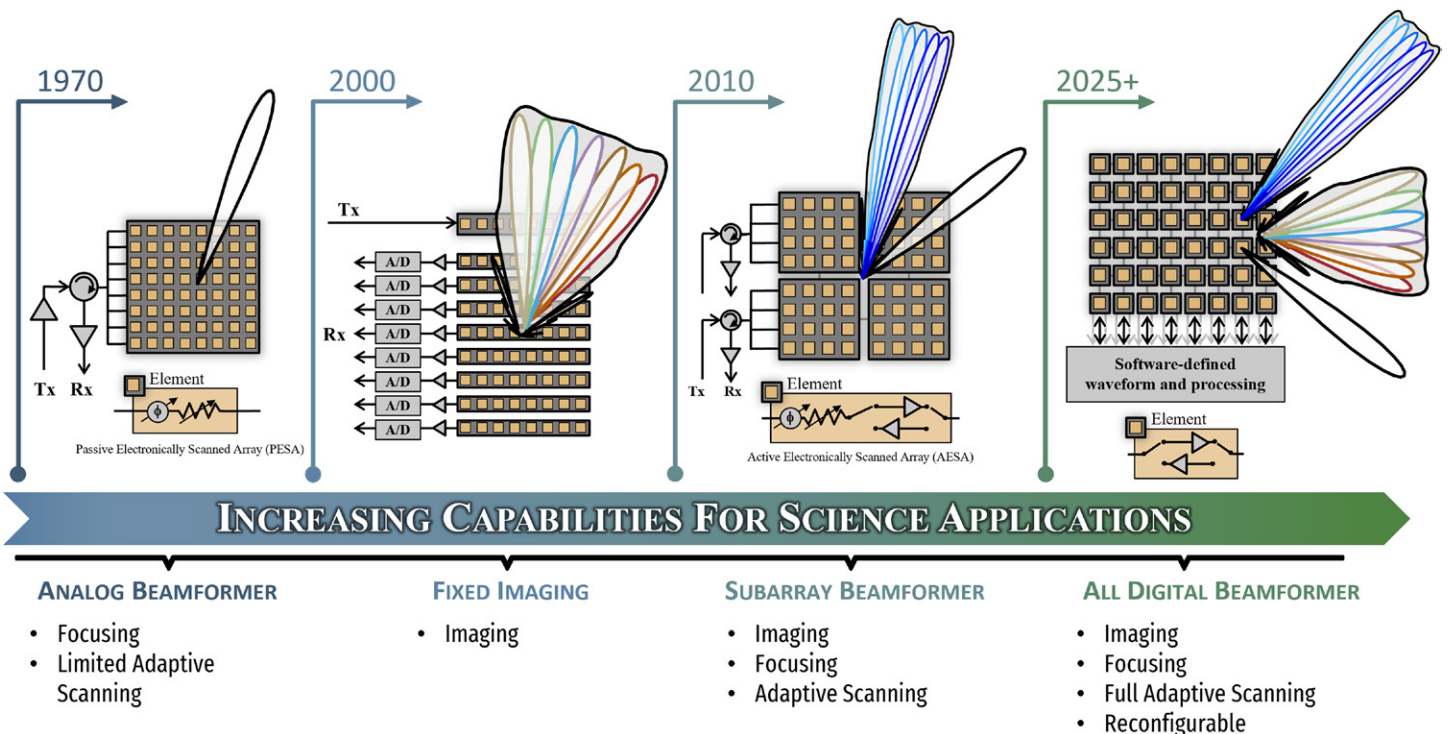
1970

Element

Tx Rx

Passive Electronically Scanned Array (PESA)

2000

Tx

A/D
A/D
A/D
A/D
A/D
A/D
A/D
A/D

Rx

2010

Tx Rx

Element

Active Electronically Scanned Array (AESA)

2025+

Software-defined waveform and processing

Element

INCREASING CAPABILITIES FOR SCIENCE APPLICATIONS

ANALOG BEAMFORMER
• Focusing
• Limited Adaptive Scanning

FIXED IMAGING
• Imaging

SUBARRAY BEAMFORMER
• Imaging
• Focusing
• Adaptive Scanning

ALL DIGITAL BEAMFORMER
• Imaging
• Focusing
• Full Adaptive Scanning
• Reconfigurable